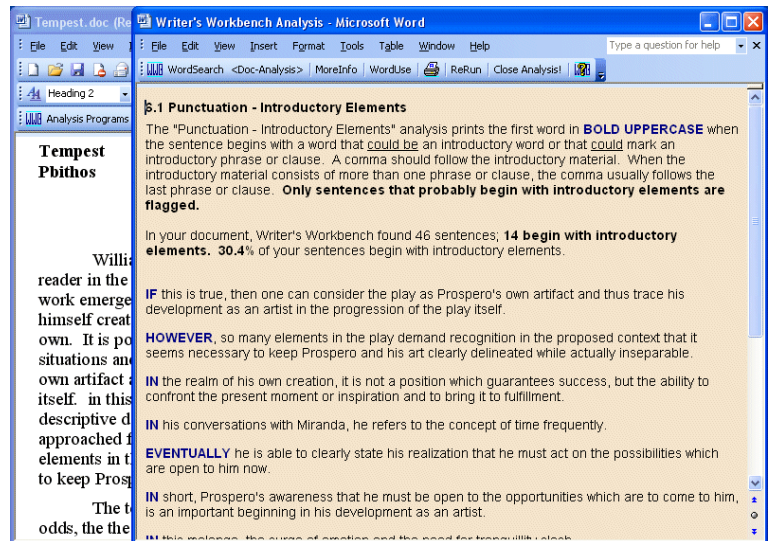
Tempest.doc (Re

File Edit View

Heading 2

Analysis Programs

Tempest
Pbithos

Willi
reader in the
work emerge
himself creat
own. It is po
situations an
own artifact
itself. in this
descriptive d
approached f
elements in t
to keep Prosp

The t
odds, the the

Writer's Workbench Analysis - Microsoft Word

File Edit View Insert Format Tools Table Window Help

Type a question for help

WordSearch <Doc-Analysis> | MoreInfo | WordUse | ReRun | Close Analysis! |

6.1 Punctuation - Introductory Elements

The "Punctuation - Introductory Elements" analysis prints the first word in **BOLD UPPERCASE** when the sentence begins with a word that could be an introductory word or that could mark an introductory phrase or clause. A comma should follow the introductory material. When the introductory material consists of more than one phrase or clause, the comma usually follows the last phrase or clause. **Only sentences that probably begin with introductory elements are flagged.**

In your document, Writer's Workbench found 46 sentences; **14 begin with introductory elements. 30.4%** of your sentences begin with introductory elements.

**IF** this is true, then one can consider the play as Prospero's own artifact and thus trace his development as an artist in the progression of the play itself.

**HOWEVER**, so many elements in the play demand recognition in the proposed context that it seems necessary to keep Prospero and his art clearly delineated while actually inseparable.

**IN** the realm of his own creation, it is not a position which guarantees success, but the ability to confront the present moment or inspiration and to bring it to fulfillment.

**IN** his conversations with Miranda, he refers to the concept of time frequently.

**EVENTUALLY** he is able to clearly state his realization that he must act on the possibilities which are open to him now.

**IN** short, Prospero's awareness that he must be open to the opportunities which are to come to him, is an important beginning in his development as an artist.

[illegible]